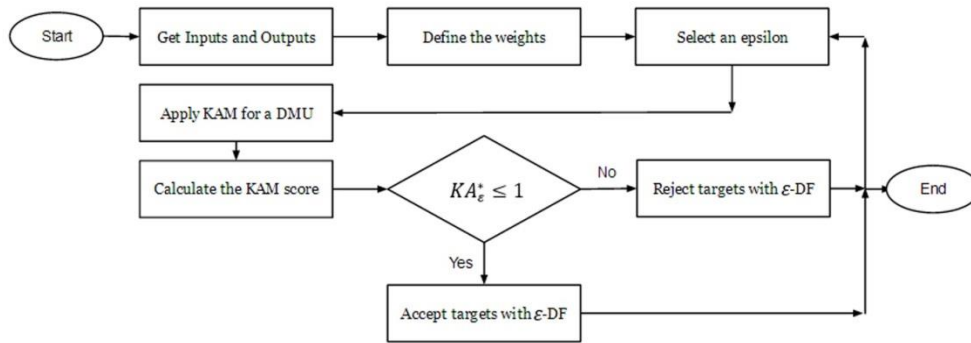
Start

Get Inputs and Outputs

Define the weights

Select an epsilon

Apply KAM for a DMU

Calculate the KAM score

$KA_{\varepsilon}^{*} \leq 1$

No

Reject targets with $\varepsilon$-DF

End

Yes

Accept targets with $\varepsilon$-DF